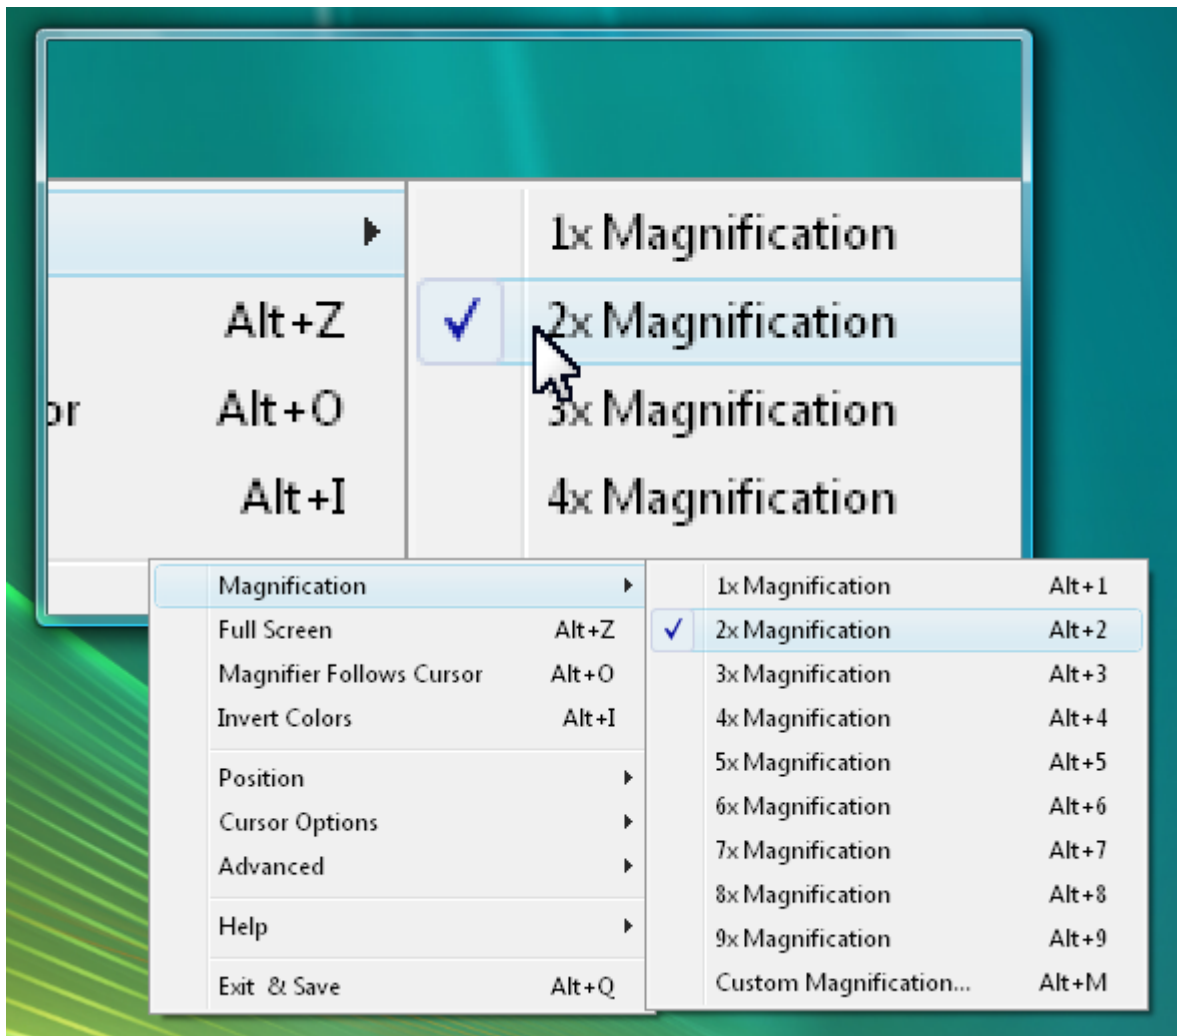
Alt+Z
or Alt+O
Alt+I

1x Magnification
2x Magnification
3x Magnification
4x Magnification

Magnification
Full Screen Alt+Z
Magnifier Follows Cursor Alt+O
Invert Colors Alt+I
Position
Cursor Options
Advanced
Help
Exit & Save Alt+Q

1x Magnification Alt+1
2x Magnification Alt+2
3x Magnification Alt+3
4x Magnification Alt+4
5x Magnification Alt+5
6x Magnification Alt+6
7x Magnification Alt+7
8x Magnification Alt+8
9x Magnification Alt+9
Custom Magnification... Alt+M